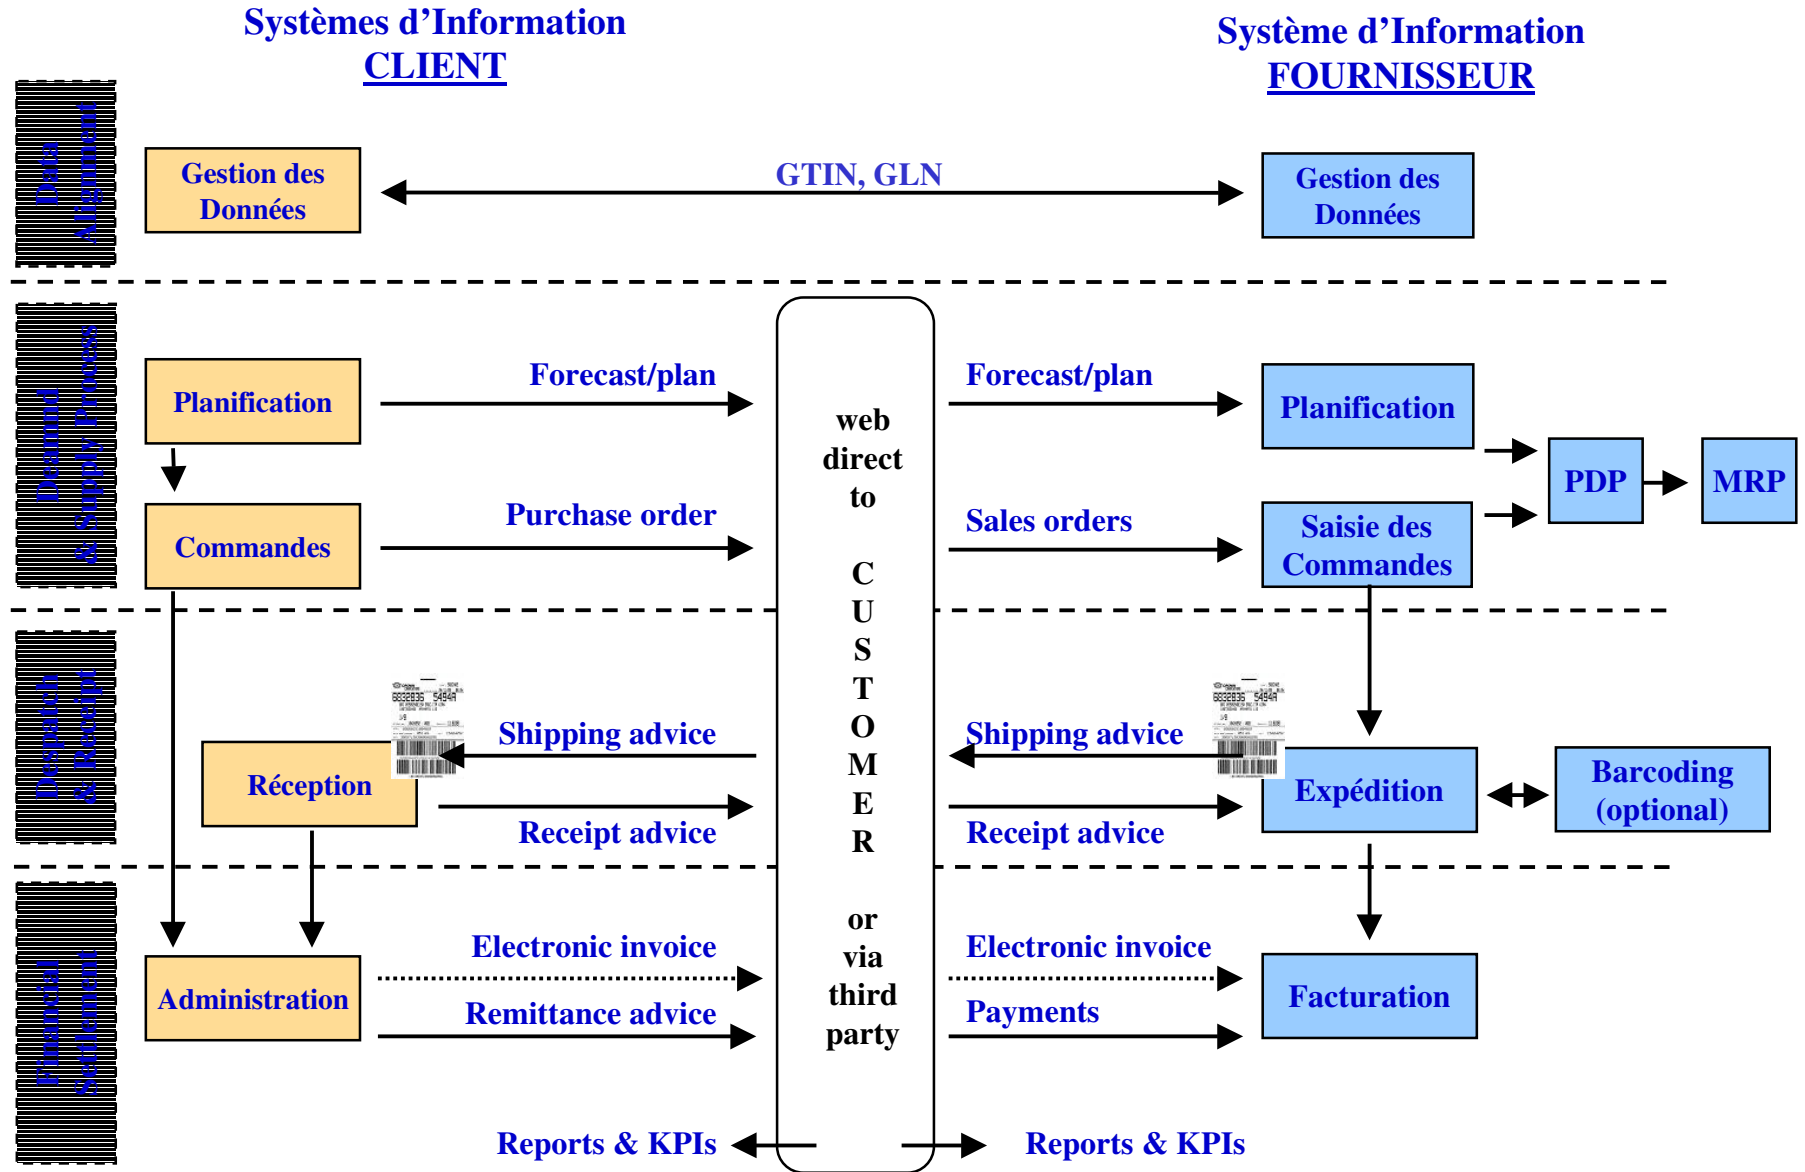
Systèmes d'Information
CLIENT

Système d'Information
FOURNISSEUR

Data Alignment

Gestion des Données

GTIN, GLN

Gestion des Données

Demand & Supply Process

Planification

Forecast/plan

web direct to CUSTOMER or via third party

Forecast/plan

Planification

PDP

MRP

Commandes

Purchase order

Sales orders

Saisie des Commandes

Despatch & Receipt

Réception

Shipping advice

Receipt advice

Shipping advice

Receipt advice

Expédition

Barcoding (optional)

Financial Settlement

Administration

Electronic invoice

Remittance advice

Electronic invoice

Payments

Facturation

Reports & KPIs

Reports & KPIs